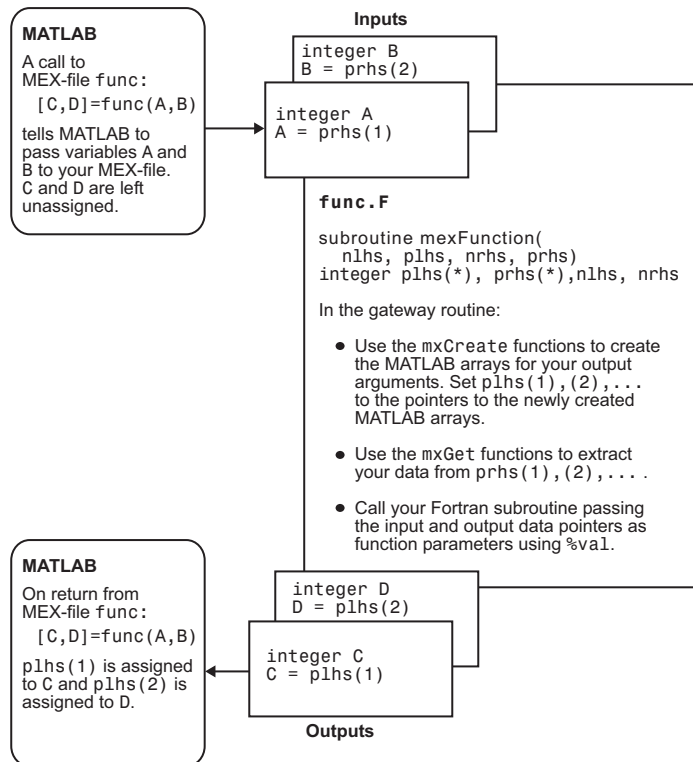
MATLAB

A call to MEX-file func:

[C,D]=func(A,B)

tells MATLAB to pass variables A and B to your MEX-file. C and D are left unassigned.

Inputs

integer B
B = prhs(2)

integer A
A = prhs(1)

func.F

subroutine mexFunction(
  nlhs, plhs, nrhs, prhs)
integer plhs(*), prhs(*),nlhs, nrhs

In the gateway routine:

• Use the mxCreate functions to create the MATLAB arrays for your output arguments. Set plhs(1),(2),... to the pointers to the newly created MATLAB arrays.

• Use the mxGet functions to extract your data from prhs(1),(2),... .

• Call your Fortran subroutine passing the input and output data pointers as function parameters using %val.

MATLAB

On return from MEX-file func:

[C,D]=func(A,B)

plhs(1) is assigned to C and plhs(2) is assigned to D.

integer D
D = plhs(2)

integer C
C = plhs(1)

Outputs